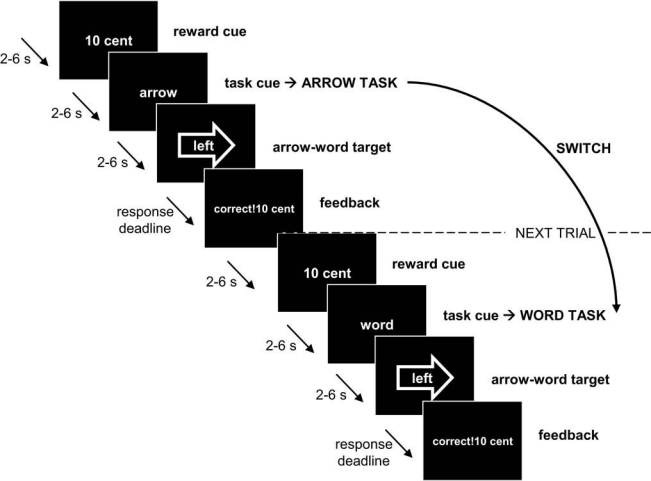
10 cent
reward cue
2-6 s
arrow
task cue → ARROW TASK
2-6 s
left
arrow-word target
SWITCH
2-6 s
correct!10 cent
feedback
response deadline
NEXT TRIAL
10 cent
reward cue
2-6 s
word
task cue → WORD TASK
2-6 s
left
arrow-word target
2-6 s
correct!10 cent
feedback
response deadline